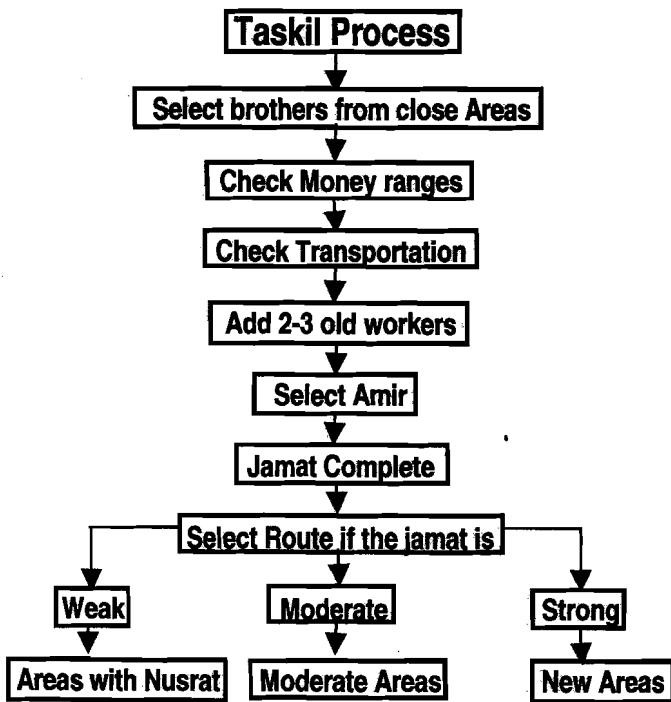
Taskil Process

Select brothers from close Areas

Check Money ranges

Check Transportation

Add 2-3 old workers

Select Amir

Jamat Complete

Select Route if the jamat is

Weak

Areas with Nusrat

Moderate

Moderate Areas

Strong

New Areas